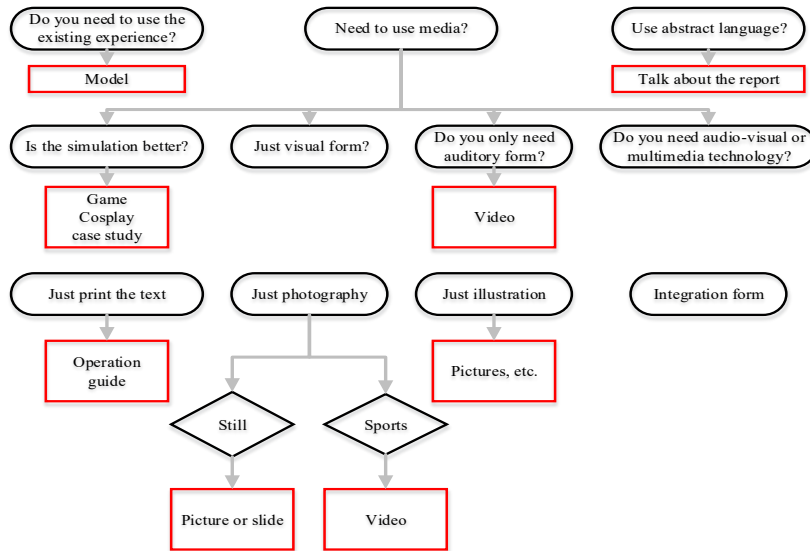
Do you need to use the existing experience?

Model

Need to use media?

Use abstract language?

Talk about the report

Is the simulation better?

Game
Cosplay
case study

Just visual form?

Do you only need auditory form?

Video

Do you need audio-visual or multimedia technology?

Just print the text

Operation guide

Just photography

Still

Picture or slide

Sports

Video

Just illustration

Pictures, etc.

Integration form